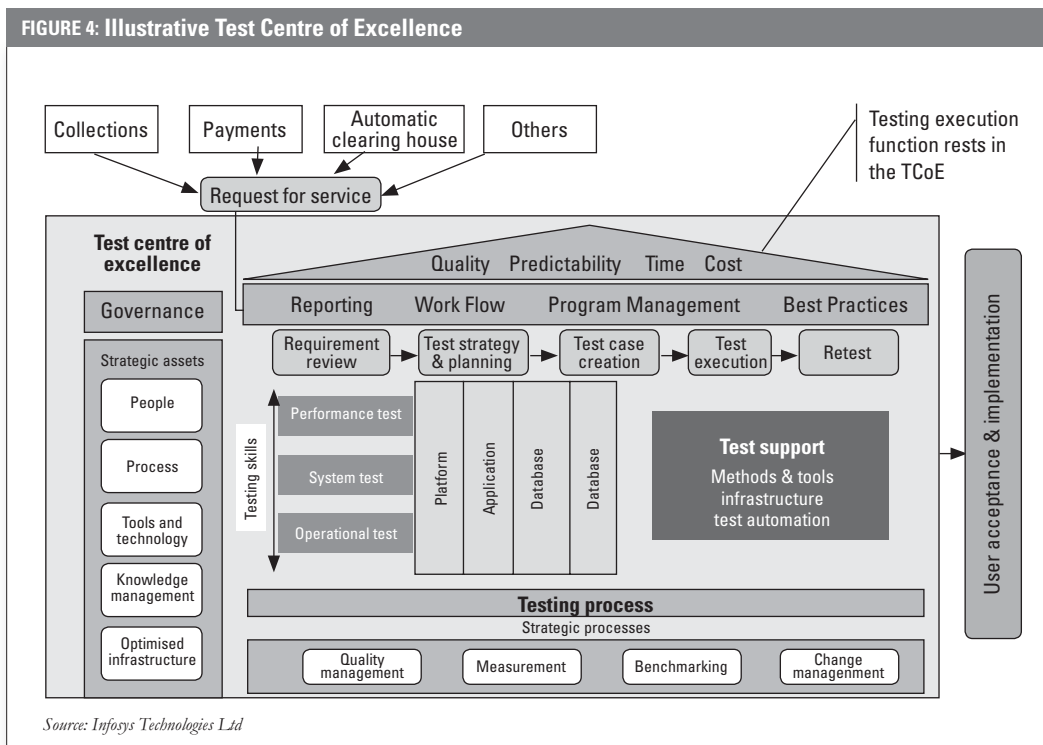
FIGURE 4: Illustrative Test Centre of Excellence

Collections

Payments

Automatic clearing house

Others

Testing execution function rests in the TCoE

Request for service

Test centre of excellence

Quality Predictability Time Cost

Governance

Reporting Work Flow Program Management Best Practices

Strategic assets

Requirement review

Test strategy & planning

Test case creation

Test execution

Retest

People

Process

Tools and technology

Knowledge management

Optimised infrastructure

Testing skills

Performance test

System test

Operational test

Platform

Application

Database

Database

Test support

Methods & tools infrastructure test automation

User acceptance & implementation

Testing process

Strategic processes

Quality management

Measurement

Benchmarking

Change management

Source: Infosys Technologies Ltd